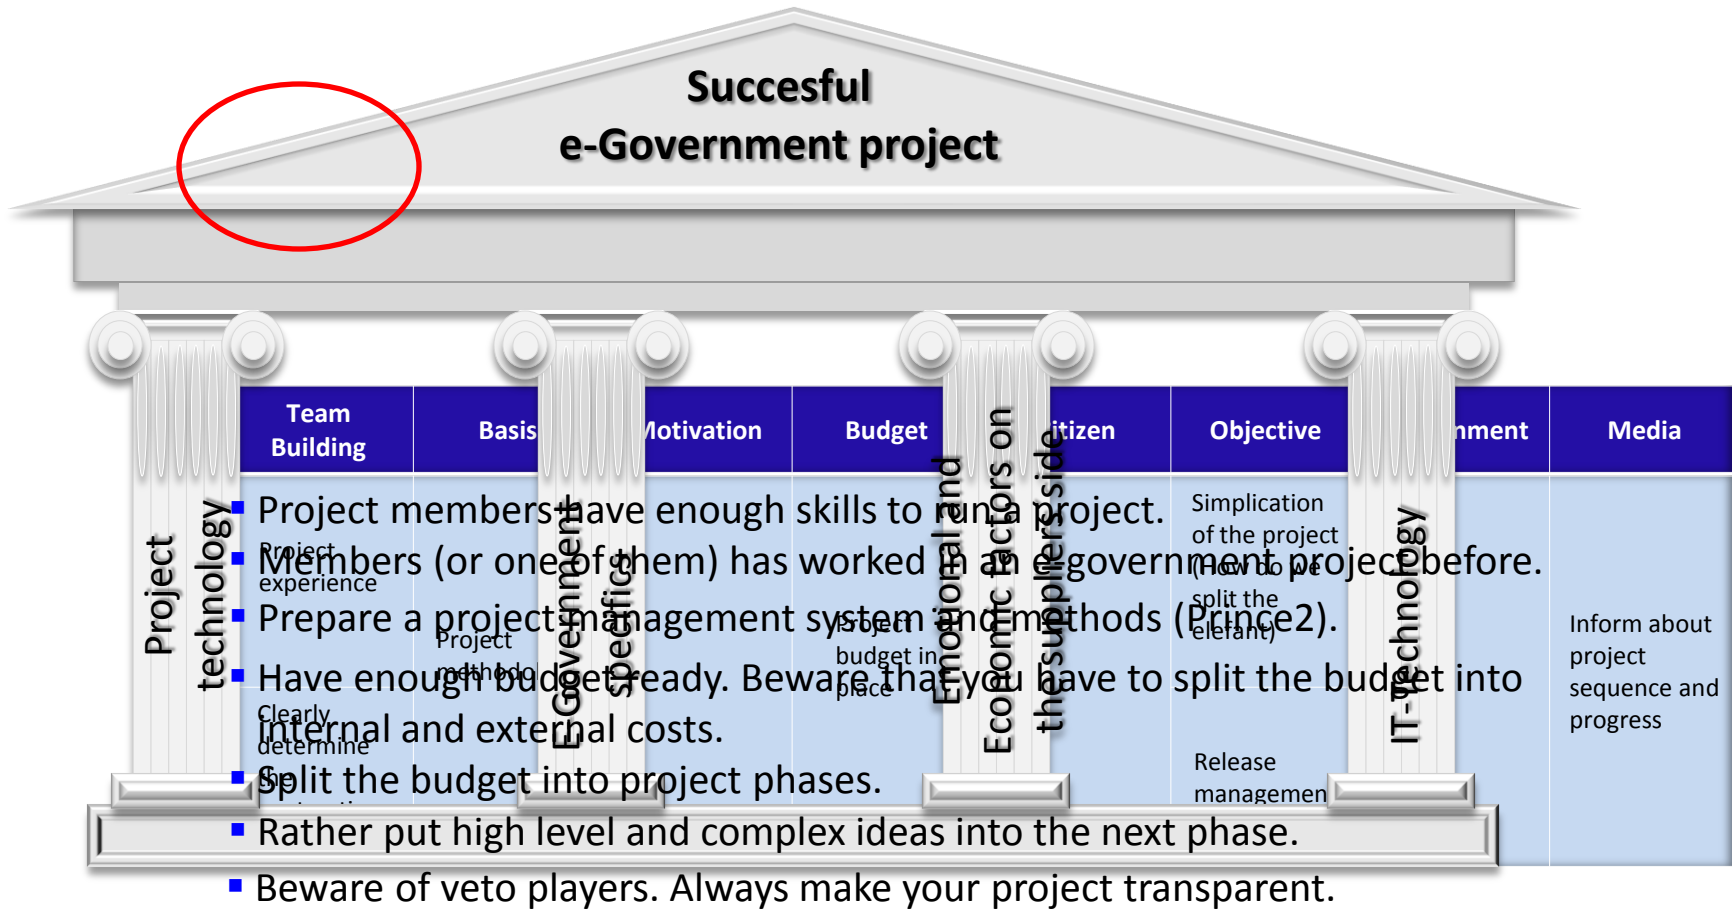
Succesful
e-Government project

Project technology

E-Government Specific

Emotional and Economic factors on the suppliers side

IT-Technology

| Team Building | Basis | Motivation | Budget | itizen | Objective | nment | Media |
|---|---|---|---|---|---|---|---|
| Project experience | Project methods Clearly determine the | | Project budget in place | | Simplication of the project (How do we split the elefant) Release managemen | | Inform about project sequence and progress |

- Project members have enough skills to run a project.
- Members (or one of them) has worked in an e-government project before.
- Prepare a project management system and methods (Prince2).
- Have enough budget ready. Beware that you have to split the budget into internal and external costs.
- Split the budget into project phases.
- Rather put high level and complex ideas into the next phase.
- Beware of veto players. Always make your project transparent.